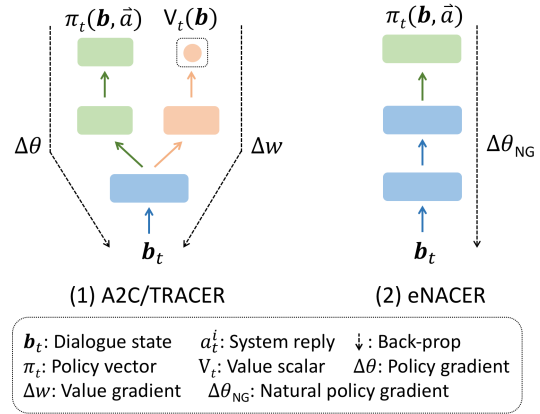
$\pi_t(\boldsymbol{b}, \vec{a})$ $V_t(\boldsymbol{b})$

$\Delta\theta$ $\Delta w$

$\boldsymbol{b}_t$

(1) A2C/TRACER

$\pi_t(\boldsymbol{b}, \vec{a})$

$\Delta\theta_{NG}$

$\boldsymbol{b}_t$

(2) eNACER

$\boldsymbol{b}_t$: Dialogue state $a_t^i$: System reply ⇣: Back-prop
$\pi_t$: Policy vector $V_t$: Value scalar $\Delta\theta$: Policy gradient
$\Delta w$: Value gradient $\Delta\theta_{NG}$: Natural policy gradient